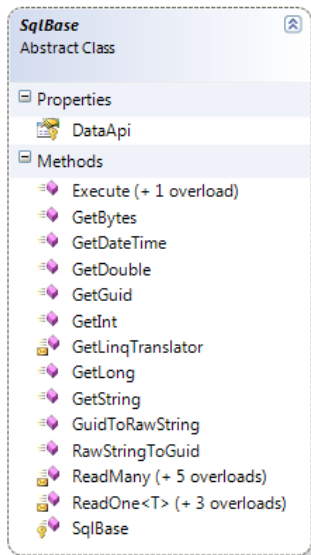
SqlBase
Abstract Class

Properties
DataApi

Methods
Execute (+ 1 overload)
GetBytes
GetDateTime
GetDouble
GetGuid
GetInt
GetLinqTranslator
GetLong
GetString
GuidToRawString
RawStringToGuid
ReadMany (+ 5 overloads)
ReadOne<T> (+ 3 overloads)
SqlBase